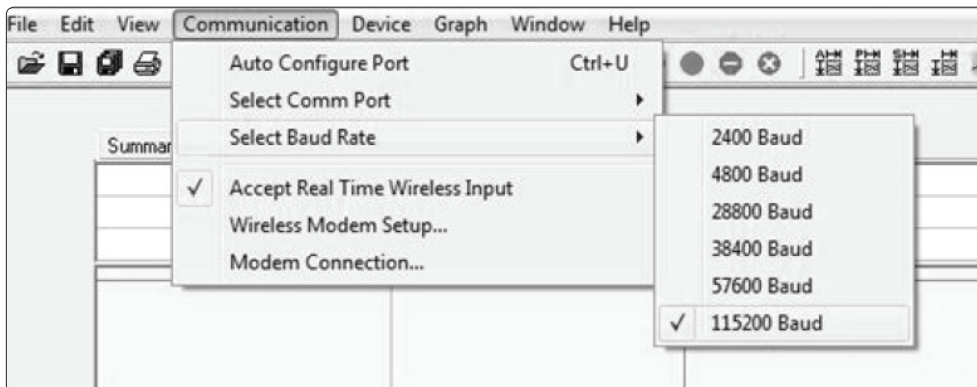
File Edit View Communication Device Graph Window Help

Auto Configure Port Ctrl+U
Select Comm Port
Select Baud Rate
✓ Accept Real Time Wireless Input
Wireless Modem Setup...
Modem Connection...

Summar

2400 Baud
4800 Baud
28800 Baud
38400 Baud
57600 Baud
✓ 115200 Baud